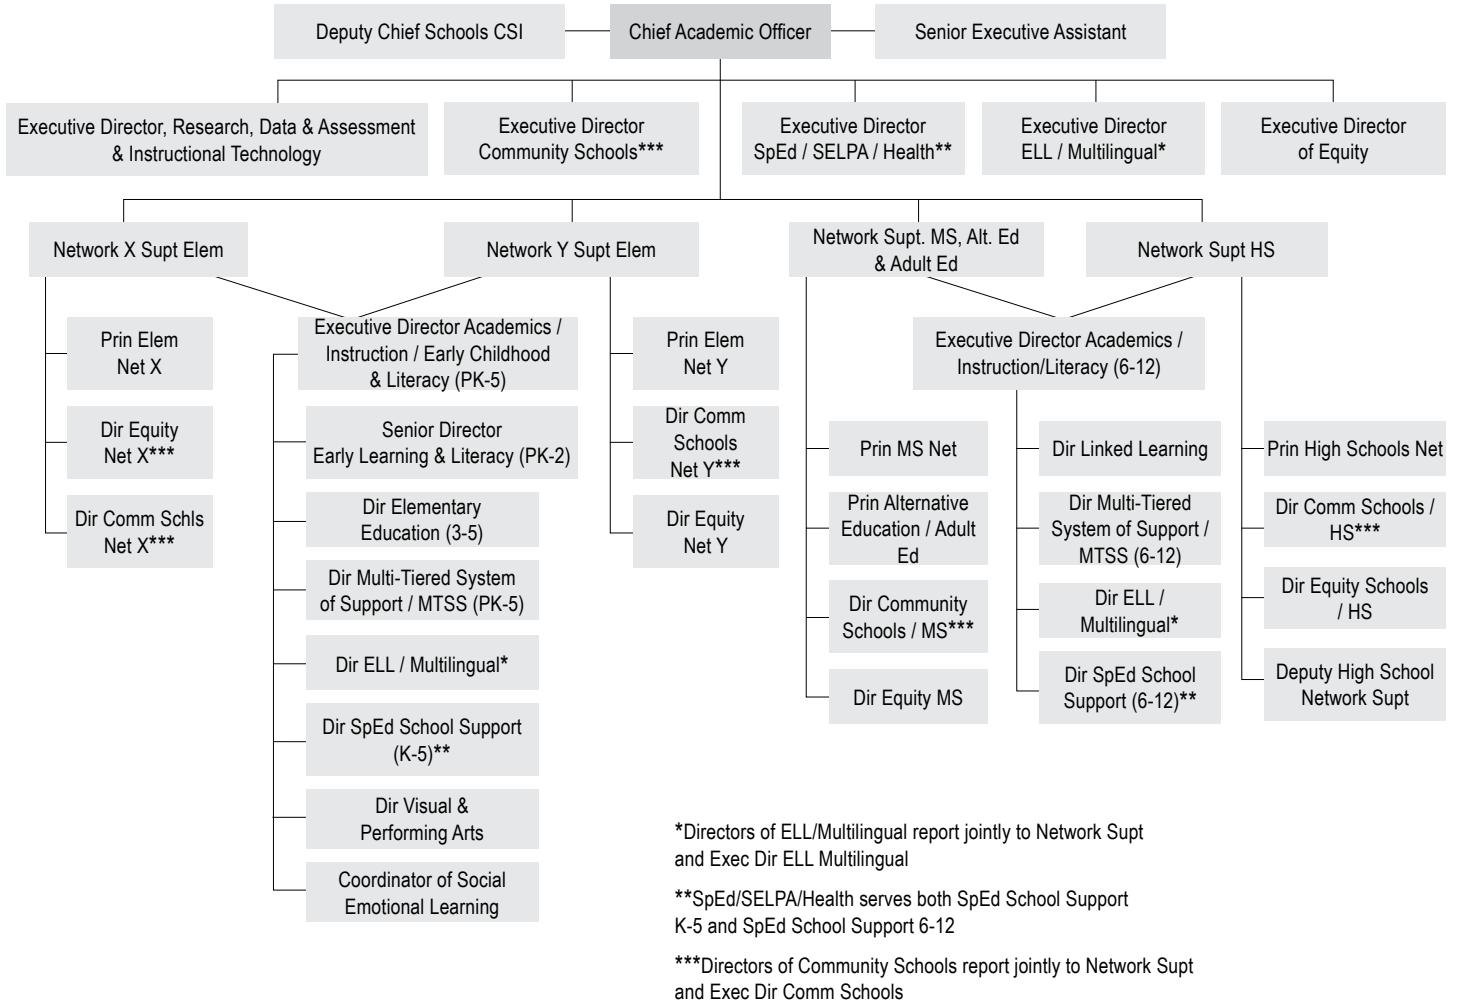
Deputy Chief Schools CSI

Chief Academic Officer

Senior Executive Assistant

Executive Director, Research, Data & Assessment & Instructional Technology

Executive Director Community Schools***

Executive Director SpEd / SELPA / Health**

Executive Director ELL / Multilingual*

Executive Director of Equity

Network X Supt Elem

Network Y Supt Elem

Network Supt. MS, Alt. Ed & Adult Ed

Network Supt HS

Prin Elem Net X

Dir Equity Net X***

Dir Comm Schls Net X***

Executive Director Academics / Instruction / Early Childhood & Literacy (PK-5)

Senior Director Early Learning & Literacy (PK-2)

Dir Elementary Education (3-5)

Dir Multi-Tiered System of Support / MTSS (PK-5)

Dir ELL / Multilingual*

Dir SpEd School Support (K-5)**

Dir Visual & Performing Arts

Coordinator of Social Emotional Learning

Prin Elem Net Y

Dir Comm Schools Net Y***

Dir Equity Net Y

Prin MS Net

Prin Alternative Education / Adult Ed

Dir Community Schools / MS***

Dir Equity MS

Executive Director Academics / Instruction/Literacy (6-12)

Dir Linked Learning

Dir Multi-Tiered System of Support / MTSS (6-12)

Dir ELL / Multilingual*

Dir SpEd School Support (6-12)**

Prin High Schools Net

Dir Comm Schools / HS***

Dir Equity Schools / HS

Deputy High School Network Supt

*Directors of ELL/Multilingual report jointly to Network Supt and Exec Dir ELL Multilingual

**SpEd/SELPA/Health serves both SpEd School Support K-5 and SpEd School Support 6-12

***Directors of Community Schools report jointly to Network Supt and Exec Dir Comm Schools